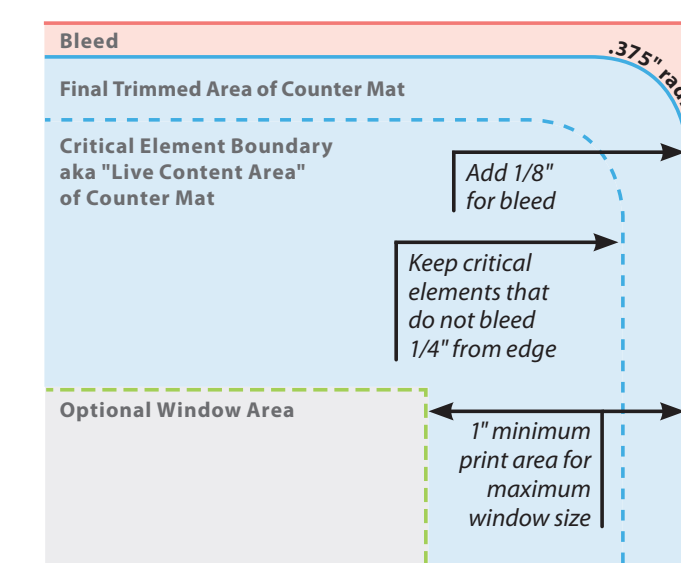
Bleed

.375" rad

Final Trimmed Area of Counter Mat

Critical Element Boundary aka "Live Content Area" of Counter Mat

Add 1/8" for bleed

Keep critical elements that do not bleed 1/4" from edge

Optional Window Area

1" minimum print area for maximum window size